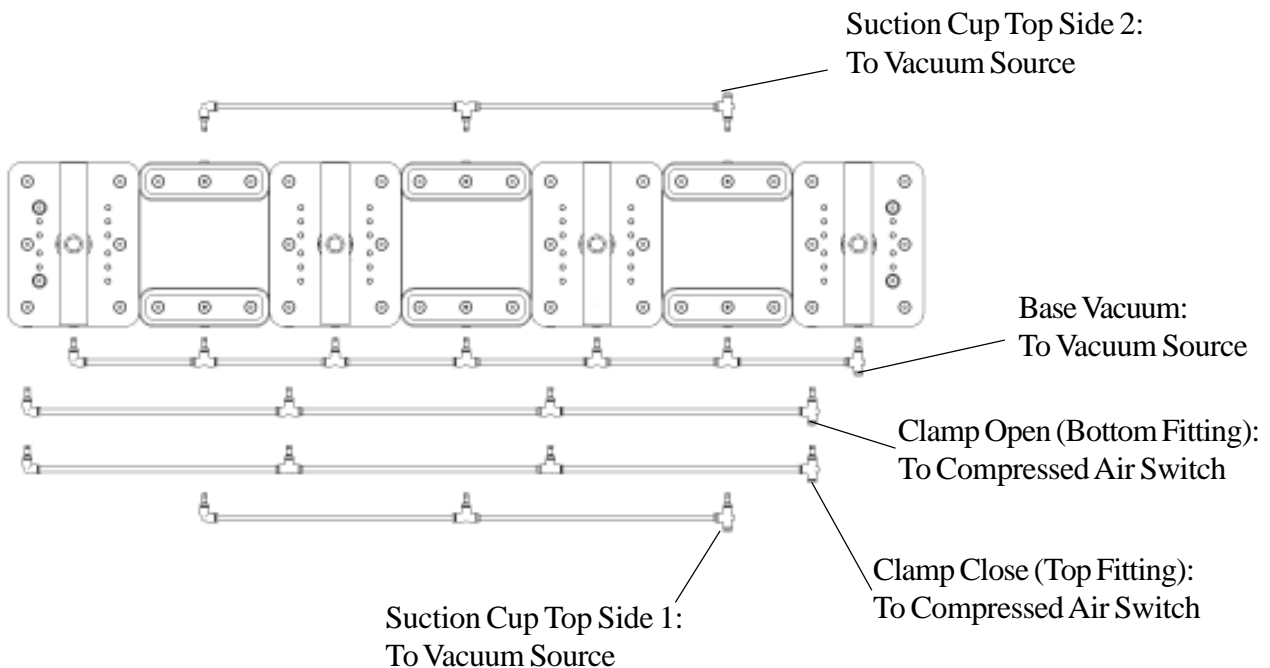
Suction Cup Top Side 2:
To Vacuum Source

Base Vacuum:
To Vacuum Source

Clamp Open (Bottom Fitting):
To Compressed Air Switch

Clamp Close (Top Fitting):
To Compressed Air Switch

Suction Cup Top Side 1:
To Vacuum Source